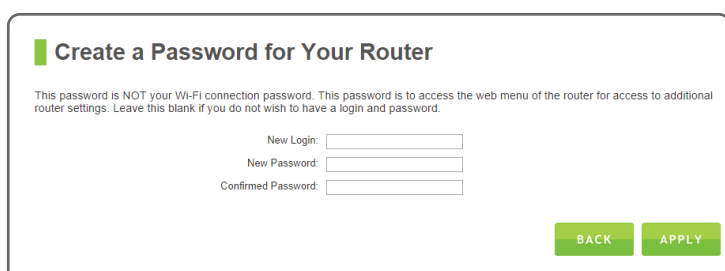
Create a Password for Your Router

This password is NOT your Wi-Fi connection password. This password is to access the web menu of the router for access to additional router settings. Leave this blank if you do not wish to have a login and password.

New Login:
New Password:
Confirmed Password:

BACK
APPLY